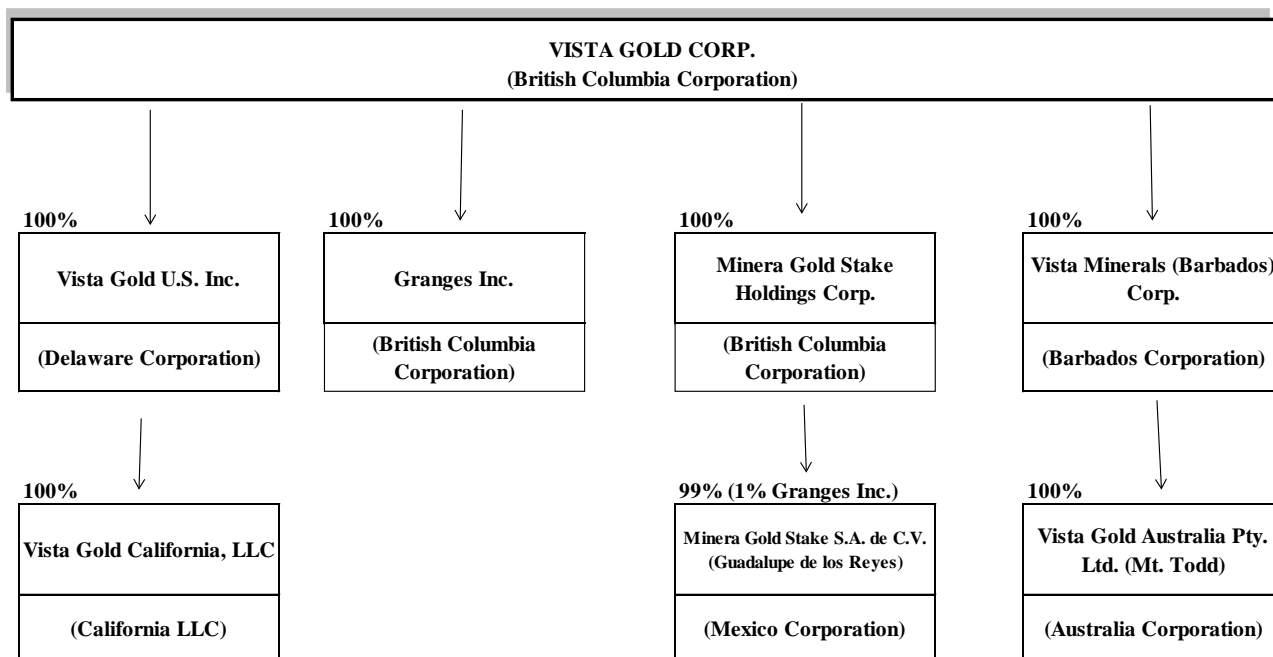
VISTA GOLD CORP.
(British Columbia Corporation)

100%

Vista Gold U.S. Inc.

(Delaware Corporation)

100%

Granges Inc.

(British Columbia Corporation)

100%

Minera Gold Stake Holdings Corp.

(British Columbia Corporation)

100%

Vista Minerals (Barbados) Corp.

(Barbados Corporation)

100%

Vista Gold California, LLC

(California LLC)

99% (1% Granges Inc.)

Minera Gold Stake S.A. de C.V. (Guadalupe de los Reyes)

(Mexico Corporation)

100%

Vista Gold Australia Pty. Ltd. (Mt. Todd)

(Australia Corporation)